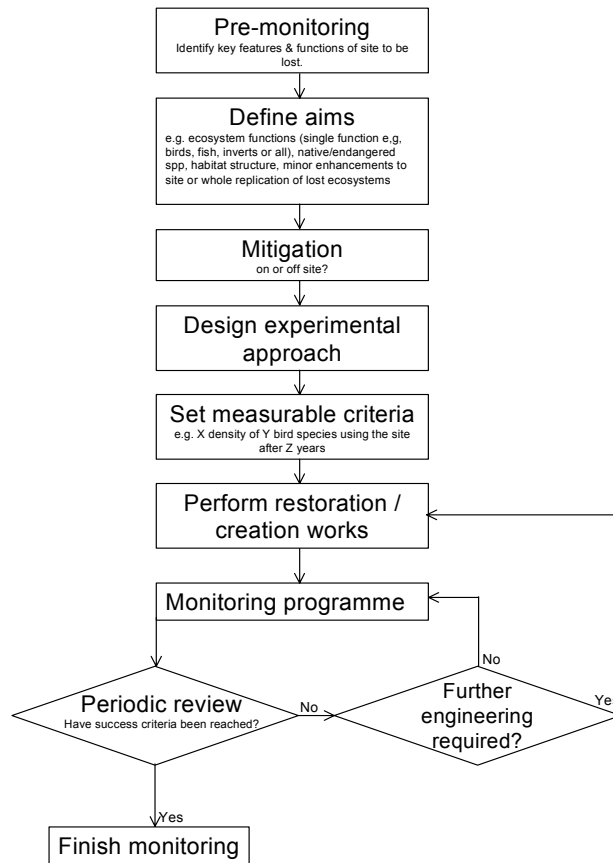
Pre-monitoring
Identify key features & functions of site to be lost.

Define aims
e.g. ecosystem functions (single function e,g, birds, fish, inverts or all), native/endangered spp, habitat structure, minor enhancements to site or whole replication of lost ecosystems

Mitigation
on or off site?

Design experimental approach

Set measurable criteria
e.g. X density of Y bird species using the site after Z years

Perform restoration / creation works

Monitoring programme

Periodic review
Have success criteria been reached?

No

Further engineering required?

No

Ye

Yes

Finish monitoring